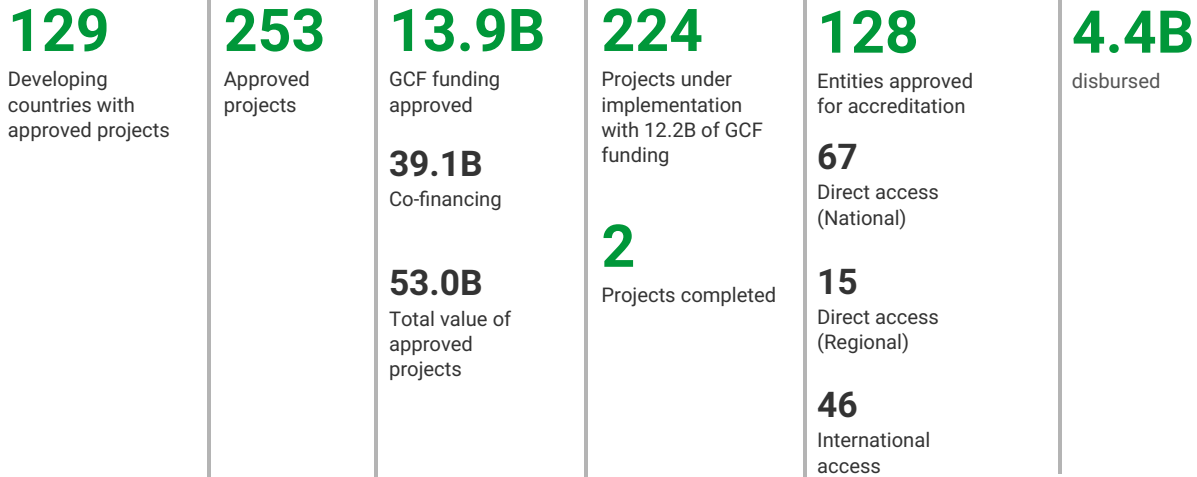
129
Developing countries with approved projects

253
Approved projects

13.9B
GCF funding approved

39.1B
Co-financing

53.0B
Total value of approved projects

224
Projects under implementation with 12.2B of GCF funding

2
Projects completed

128
Entities approved for accreditation

67
Direct access (National)

15
Direct access (Regional)

46
International access

4.4B
disbursed